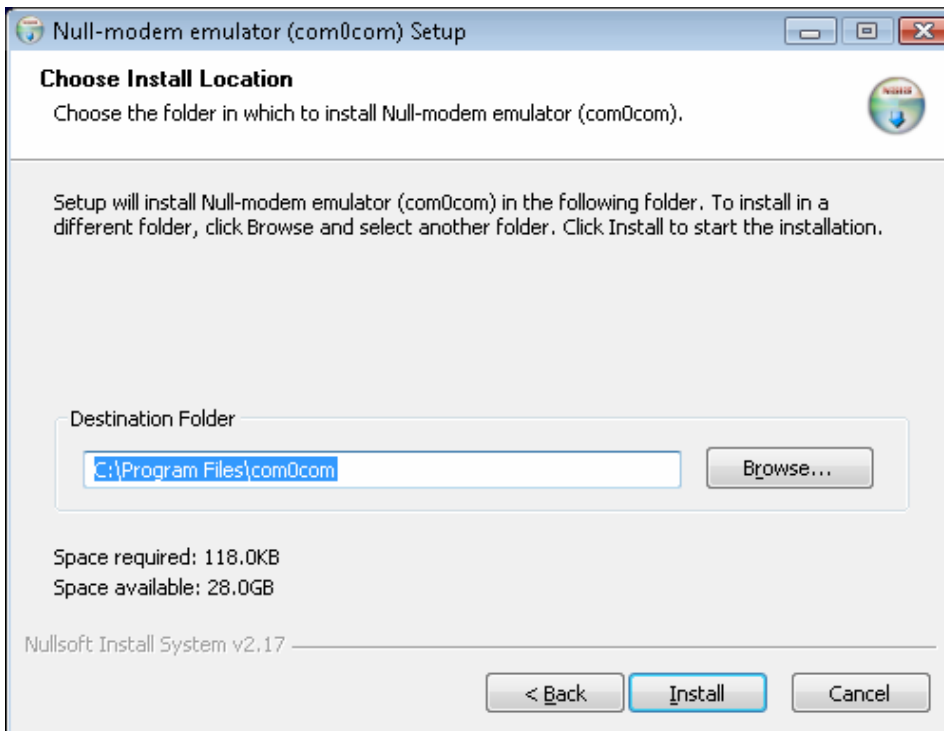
Null-modem emulator (com0com) Setup

Choose Install Location
Choose the folder in which to install Null-modem emulator (com0com).

Setup will install Null-modem emulator (com0com) in the following folder. To install in a different folder, click Browse and select another folder. Click Install to start the installation.

Destination Folder

C:\Program Files\com0com

Browse...

Space required: 118.0KB
Space available: 28.0GB

Nullsoft Install System v2.17

< Back

Install

Cancel